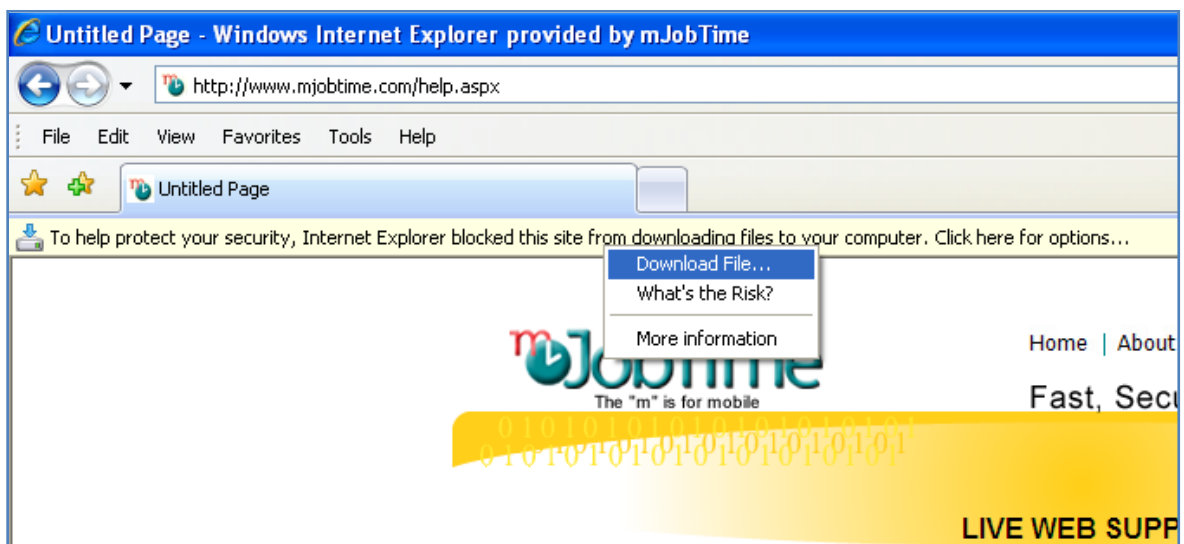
Untitled Page - Windows Internet Explorer provided by mJobTime

http://www.mjobtime.com/help.aspx

File Edit View Favorites Tools Help

Untitled Page

To help protect your security, Internet Explorer blocked this site from downloading files to your computer. Click here for options...

Download File...
What's the Risk?
More information

mJobTime
The "m" is for mobile

Home | About

Fast, Secu

0 1 0 1 0 1 0 1 0 1 0 1 0 1 0 1 0 1 0 1
0 1 0 1 0 1 0 1 0 1 0 1 0 1 0 1 0 1 0 1

LIVE WEB SUPP